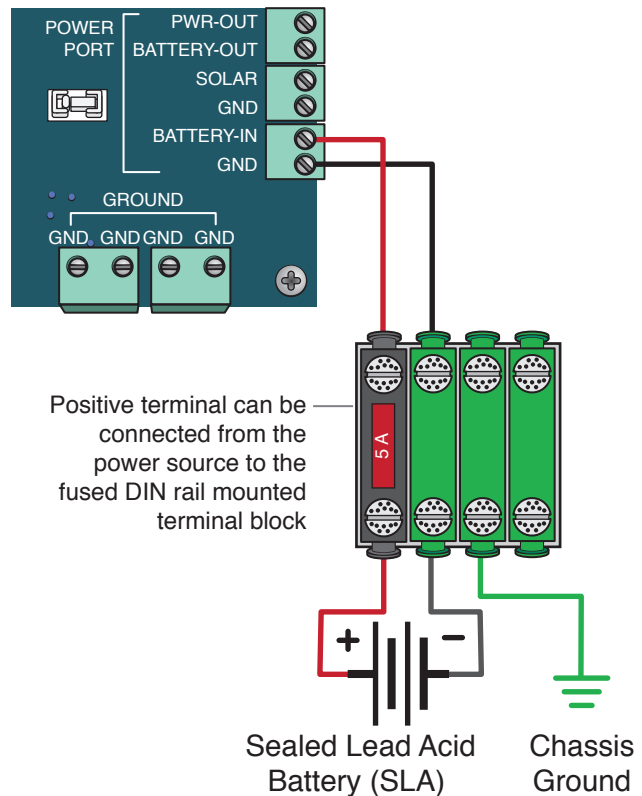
POWER PORT

PWR-OUT
BATTERY-OUT
SOLAR
GND
BATTERY-IN
GND

GROUND
GND GND GND GND

Positive terminal can be connected from the power source to the fused DIN rail mounted terminal block

5 A

+
−

Sealed Lead Acid Battery (SLA)

Chassis Ground